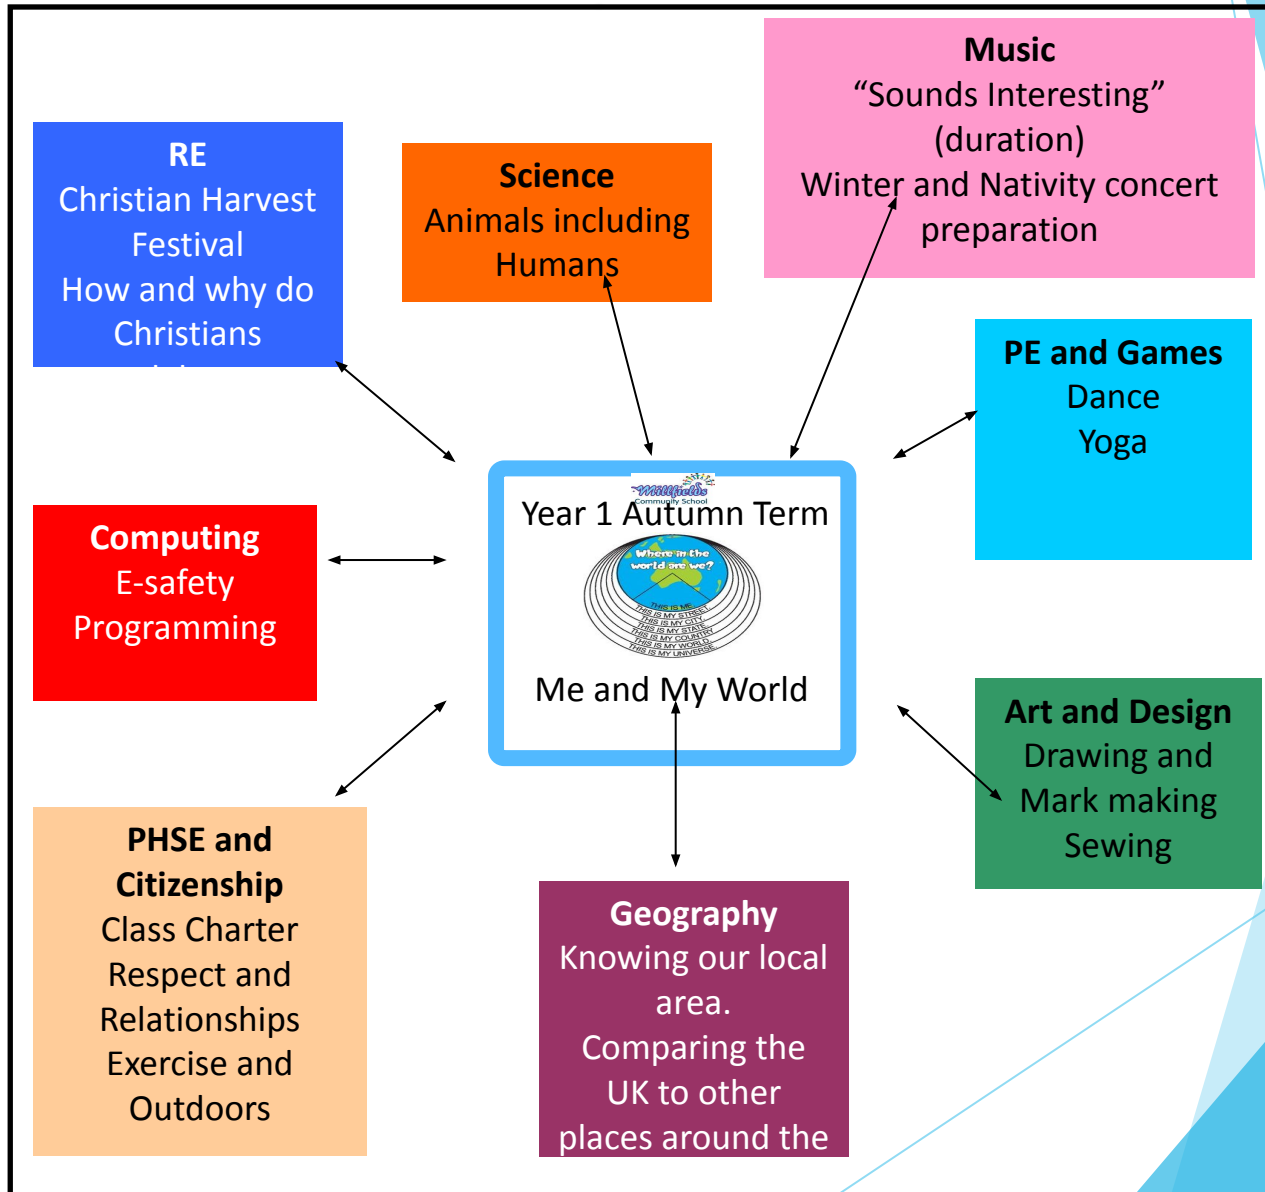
Music
"Sounds Interesting"
(duration)
Winter and Nativity concert preparation

RE
Christian Harvest Festival
How and why do Christians
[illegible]

Science
Animals including Humans

PE and Games
Dance
Yoga

Millfields Community School

Year 1 Autumn Term

Where in the world are we?
THIS IS ME
THIS IS MY STREET
THIS IS MY CITY
THIS IS MY STATE
THIS IS MY COUNTRY
THIS IS MY WORLD
THIS IS MY UNIVERSE

Me and My World

Computing
E-safety
Programming

Art and Design
Drawing and Mark making
Sewing

PHSE and Citizenship
Class Charter
Respect and Relationships
Exercise and Outdoors

Geography
Knowing our local area.
Comparing the UK to other places around the